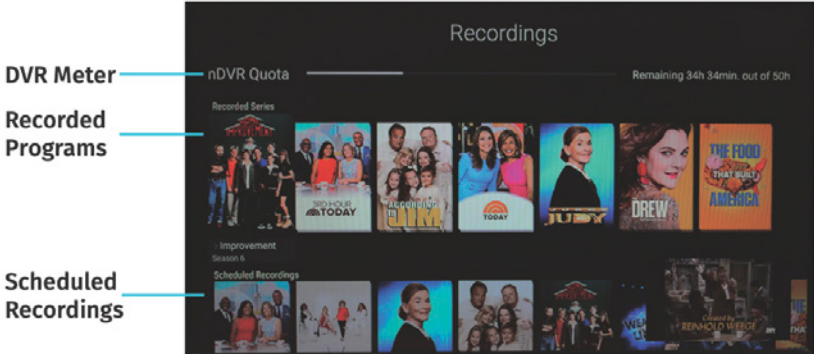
Recordings

DVR Meter

nDVR Quota

Remaining 34h 34min. out of 50h

Recorded Series

Recorded Programs

3RD HOUR TODAY

ACCORDING TO JIM

TODAY

JUDY

DREW

THE FOOD THAT BUILT AMERICA

Improvement

Season 6

Scheduled Recordings

Scheduled Recordings

Created By REINHOLD WEEGE